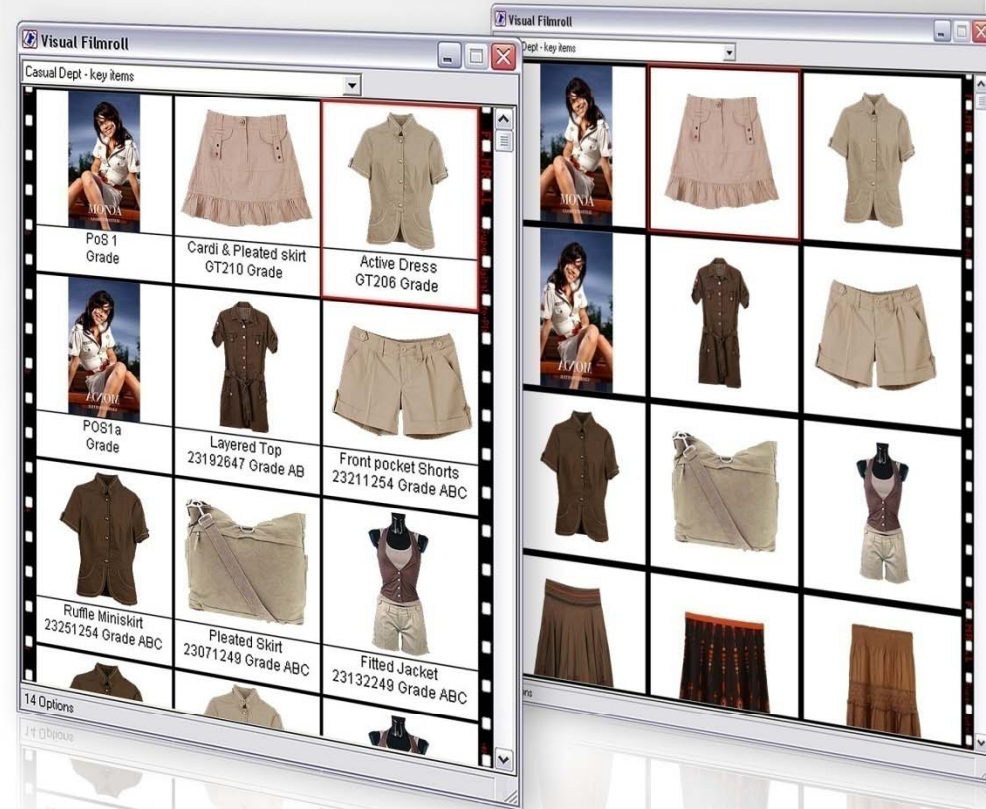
Visual Filmroll

Casual Dept - key items

MONDA

PoS 1
Grade

Cardi & Pleated skirt
GT210 Grade

Active Dress
GT206 Grade

POS1a
Grade

Layered Top
23192647 Grade AB

Front pocket Shorts
23211254 Grade ABC

Ruffle Miniskirt
23251254 Grade ABC

Pleated Skirt
23071249 Grade ABC

Fitted Jacket
23132249 Grade ABC

14 Options

Visual Filmroll

Dept - key items

ons